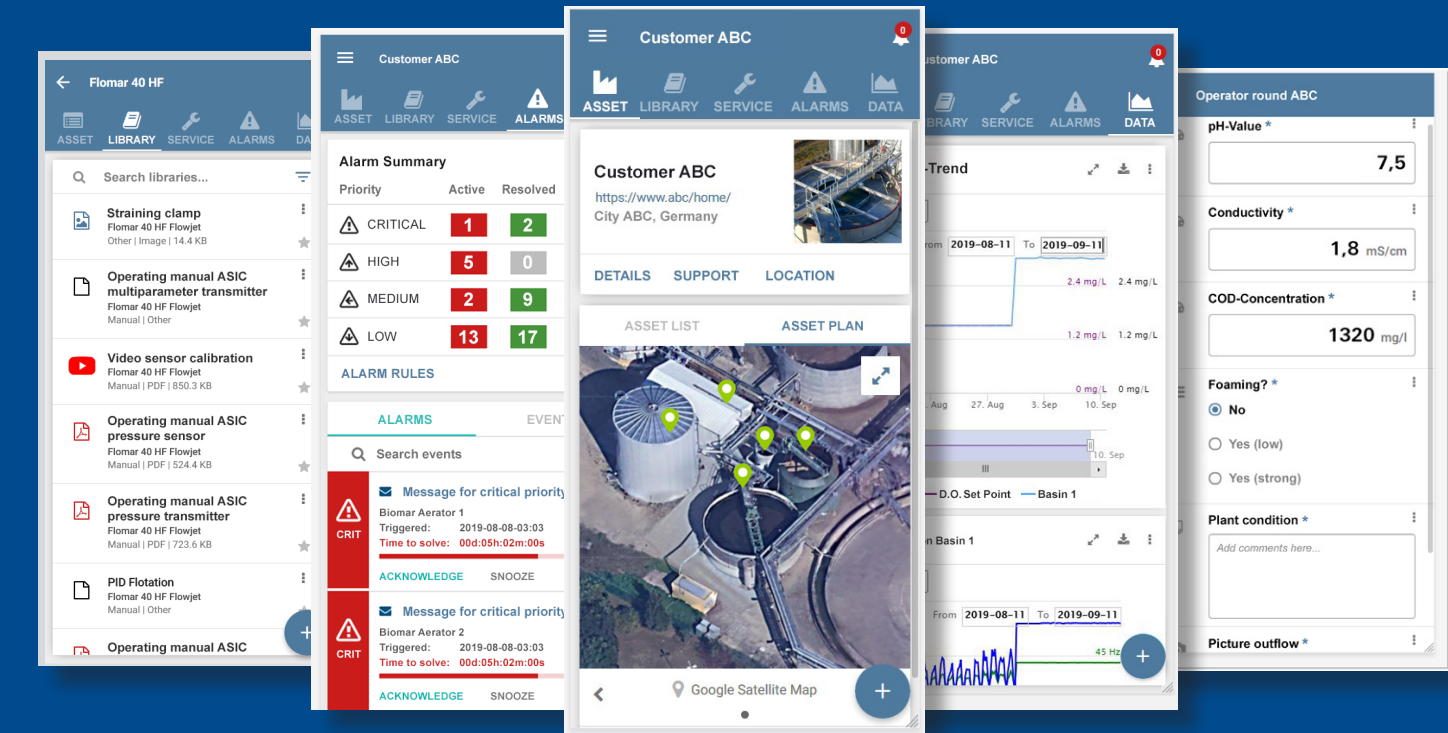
Flomar 40 HF

ASSET LIBRARY SERVICE ALARMS DA

Search libraries...

Straining clamp
Flomar 40 HF Flowjet
Other | Image | 14.4 KB

Operating manual ASIC multiparameter transmitter
Flomar 40 HF Flowjet
Manual | Other

Video sensor calibration
Flomar 40 HF Flowjet
Manual | PDF | 850.3 KB

Operating manual ASIC pressure sensor
Flomar 40 HF Flowjet
Manual | PDF | 524.4 KB

Operating manual ASIC pressure transmitter
Flomar 40 HF Flowjet
Manual | PDF | 723.6 KB

PID Flotation
Flomar 40 HF Flowjet
Manual | Other

Operating manual ASIC

Customer ABC

ASSET LIBRARY SERVICE ALARMS

Alarm Summary

| Priority | Active | Resolved |
|---|---|---|
| CRITICAL | 1 | 2 |
| HIGH | 5 | 0 |
| MEDIUM | 2 | 9 |
| LOW | 13 | 17 |

ALARM RULES

ALARMS EVENT

Search events

CRIT
Message for critical priority
Biomar Aerator 1
Triggered: 2019-08-08-03:03
Time to solve: 00d:05h:02m:00s
ACKNOWLEDGE SNOOZE

CRIT
Message for critical priority
Biomar Aerator 2
Triggered: 2019-08-08-03:03
Time to solve: 00d:05h:02m:00s
ACKNOWLEDGE SNOOZE

Customer ABC

0

ASSET LIBRARY SERVICE ALARMS DATA

Customer ABC
https://www.abc/home/
City ABC, Germany

DETAILS SUPPORT LOCATION

ASSET LIST ASSET PLAN

Google Satellite Map

ustomer ABC

0

BRARY SERVICE ALARMS DATA

-Trend

rom 2019-08-11 To 2019-09-11

2.4 mg/L 2.4 mg/L
1.2 mg/L 1.2 mg/L
0 mg/L 0 mg/L
Aug 27. Aug 3. Sep 10. Sep

Sep

D.O. Set Point Basin 1

n Basin 1

From 2019-08-11 To 2019-09-11

45 Hz

Operator round ABC

pH-Value *
7,5

Conductivity *
1,8 mS/cm

COD-Concentration *
1320 mg/l

Foaming? *
No
Yes (low)
Yes (strong)

Plant condition *
Add comments here...

Picture outflow *